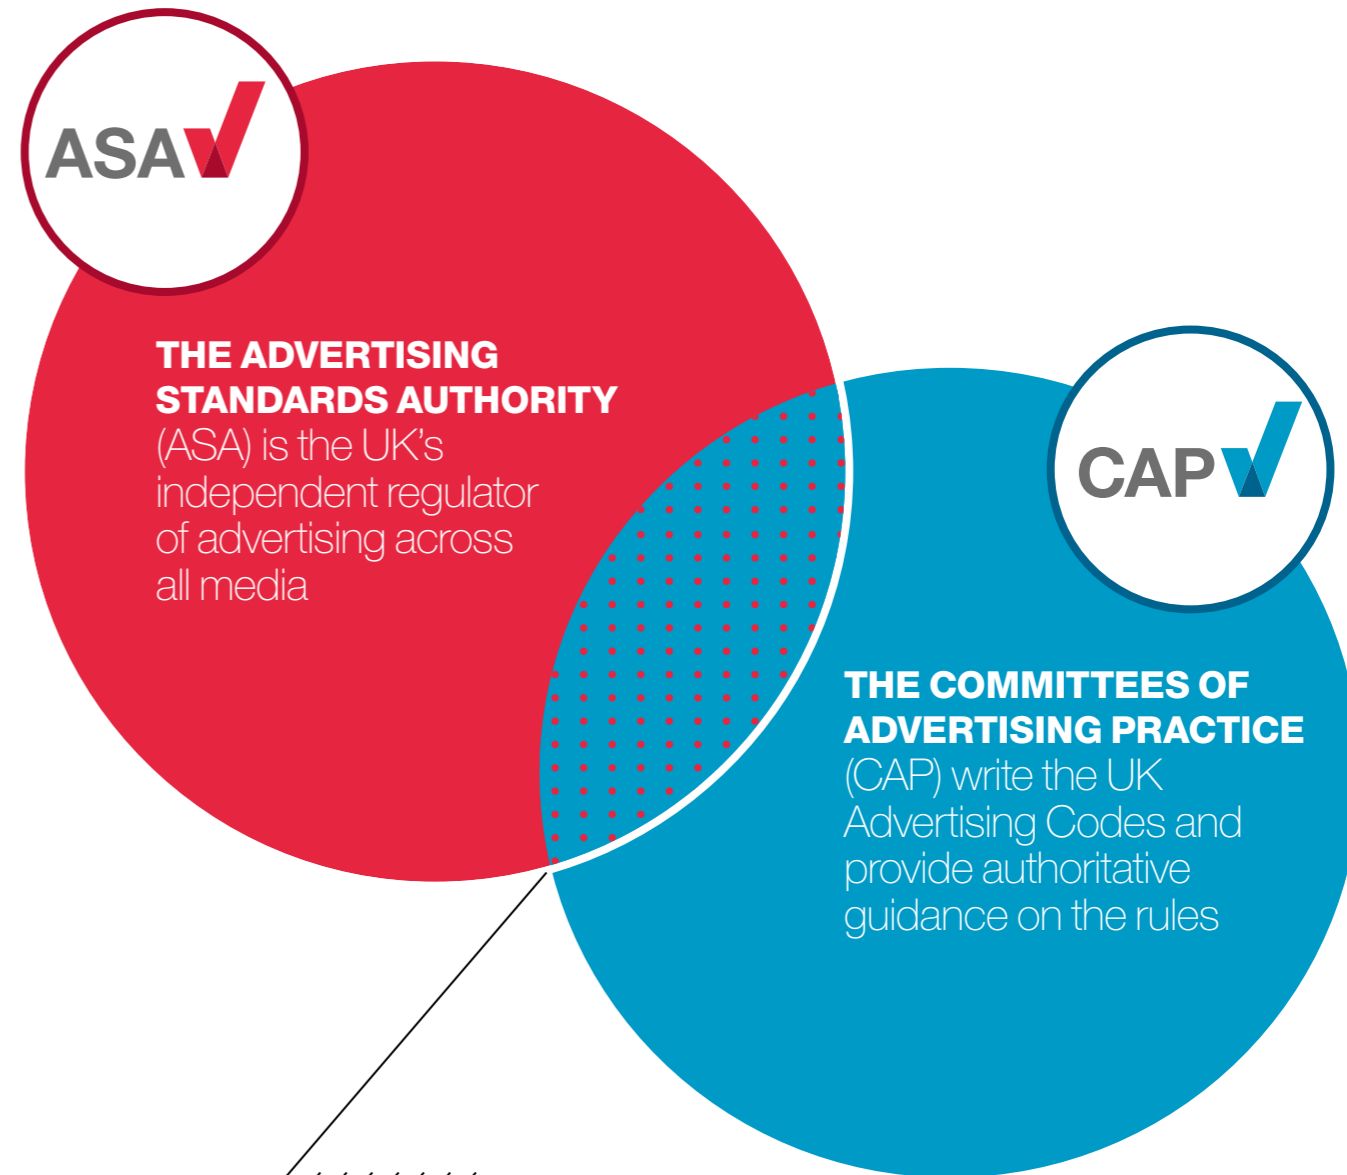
ASA

THE ADVERTISING STANDARDS AUTHORITY (ASA) is the UK's independent regulator of advertising across all media

CAP

THE COMMITTEES OF ADVERTISING PRACTICE (CAP) write the UK Advertising Codes and provide authoritative guidance on the rules